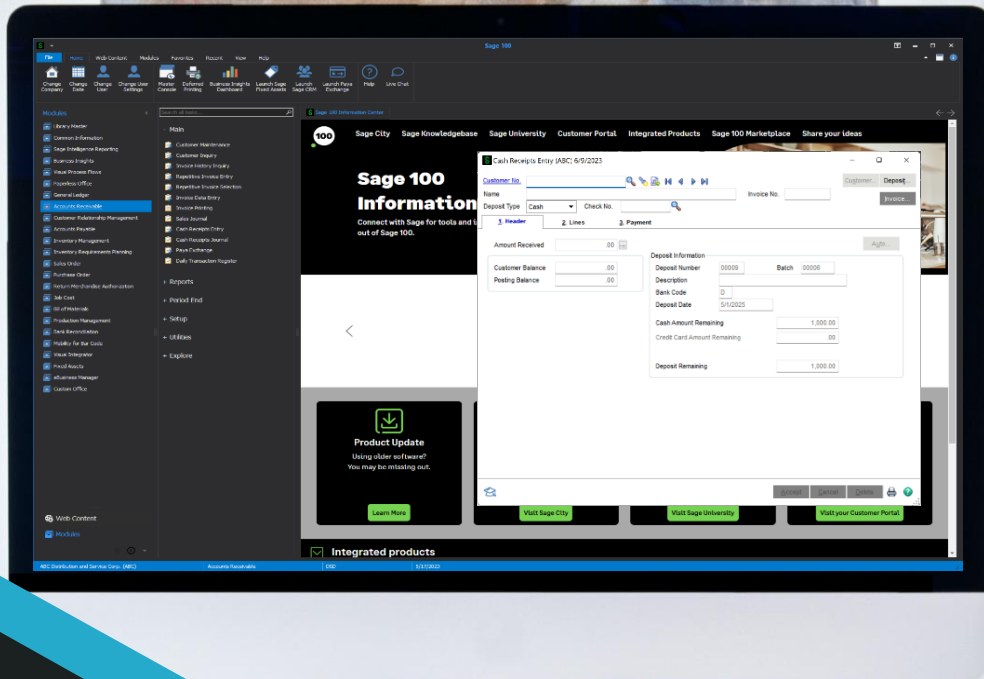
Sage 100

File Home Web Content Modules Favorites Recent View Help

Change Company Change Date Change User Change User Settings Master Console Deferred Printing Business Insights Dashboard Launch Sage Fixed Assets Launch Sage CRM Launch Paya Exchange Help Live Chat

Modules

Library Master
Common Information
Sage Intelligence Reporting
Business Insights
Visual Process Flows
Paperless Office
General Ledger
Accounts Receivable
Customer Relationship Management
Accounts Payable
Inventory Management
Inventory Requirements Planning
Sales Order
Purchase Order
Return Merchandise Authorization
Job Cost
Bill of Materials
Production Management
Bank Reconciliation
Mobility for Bar Code
Visual Integrator
Fixed Assets
eBusiness Manager
Custom Office

Search all tasks...

Main
Customer Maintenance
Customer Inquiry
Invoice History Inquiry
Repetitive Invoice Entry
Repetitive Invoice Selection
Invoice Data Entry
Invoice Printing
Sales Journal
Cash Receipts Entry
Cash Receipts Journal
Paya Exchange
Daily Transaction Register

Reports
Period End
Setup
Utilities
Explore

Web Content
Modules

Sage 100 Information Center

100 Sage City Sage Knowledgebase Sage University Customer Portal Integrated Products Sage 100 Marketplace Share your ideas

Sage 100 Information

Connect with Sage for tools and out of Sage 100.

Cash Receipts Entry (ABC) 6/9/2023

Customer No.
Name
Deposit Type Cash
Check No.
Invoice No.
Customer... Deposit...
Invoice...

1. Header 2. Lines 3. Payment

Amount Received .00
Auto...

Customer Balance .00
Posting Balance .00

Deposit Information
Deposit Number 00009 Batch 00006
Description
Bank Code 0
Deposit Date 5/1/2025
Cash Amount Remaining 1,000.00
Credit Card Amount Remaining .00
Deposit Remaining 1,000.00

Accept Cancel Delete

Product Update
Using older software? You may be missing out.
Learn More

Visit Sage City
Visit Sage University
Visit your Customer Portal

Integrated products

ABC Distribution and Service Corp. (ABC) Accounts Receivable DSD 5/17/2023